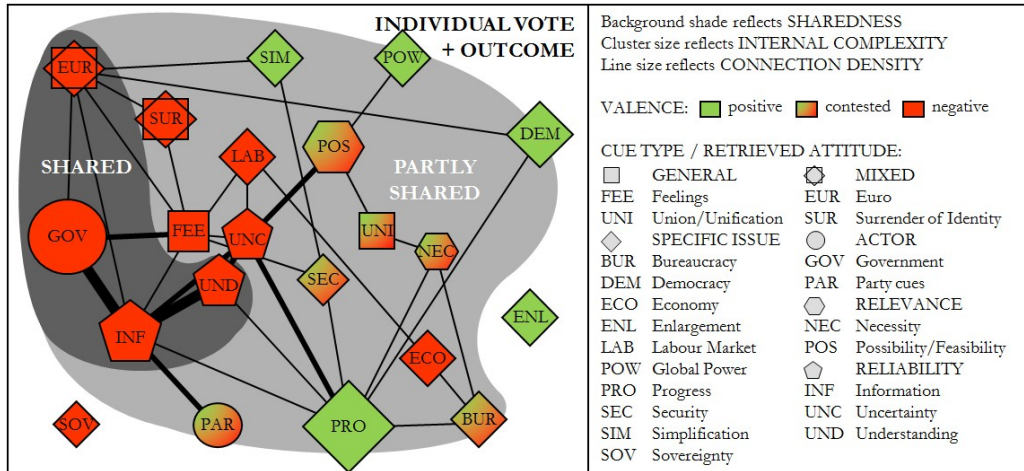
INDIVIDUAL VOTE + OUTCOME

EUR
SIM
POW
SUR
DEM
SHARED
LAB
POS
PARTLY SHARED
GOV
FEE
UNC
UNI
NEC
SEC
UND
ENL
INF
ECO
SOV
PAR
PRO
BUR

Background shade reflects SHAREDNESS
Cluster size reflects INTERNAL COMPLEXITY
Line size reflects CONNECTION DENSITY

VALENCE: positive contested negative

CUE TYPE / RETRIEVED ATTITUDE:

| | | | |
|---|---|---|---|
| | GENERAL | | MIXED |
| FEE | Feelings | EUR | Euro |
| UNI | Union/Unification | SUR | Surrender of Identity |
| | SPECIFIC ISSUE | | ACTOR |
| BUR | Bureaucracy | GOV | Government |
| DEM | Democracy | PAR | Party cues |
| ECO | Economy | | RELEVANCE |
| ENL | Enlargement | NEC | Necessity |
| LAB | Labour Market | POS | Possibility/Feasibility |
| POW | Global Power | | RELIABILITY |
| PRO | Progress | INF | Information |
| SEC | Security | UNC | Uncertainty |
| SIM | Simplification | UND | Understanding |
| SOV | Sovereignty | | |